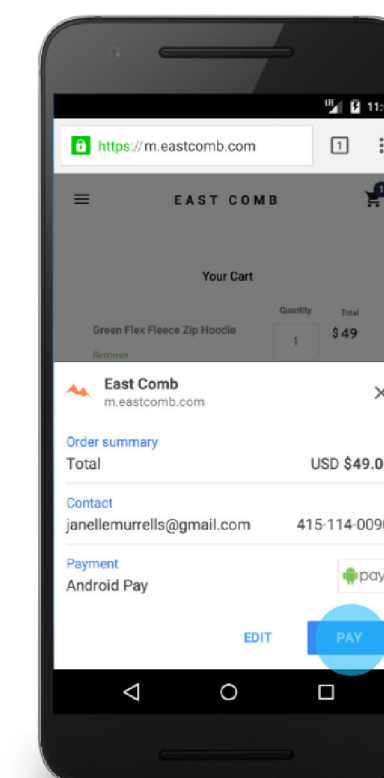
11:

https://m.eastcomb.com

1

EAST COMB

1

Your Cart

Quantity Total

Green Flex Fleece Zip Hoodie

1

$49

Remove

East Comb
m.eastcomb.com

Order summary
Total
USD $49.0

Contact
janellemurrells@gmail.com
415-114-009

Payment
Android Pay

pay

EDIT

PAY